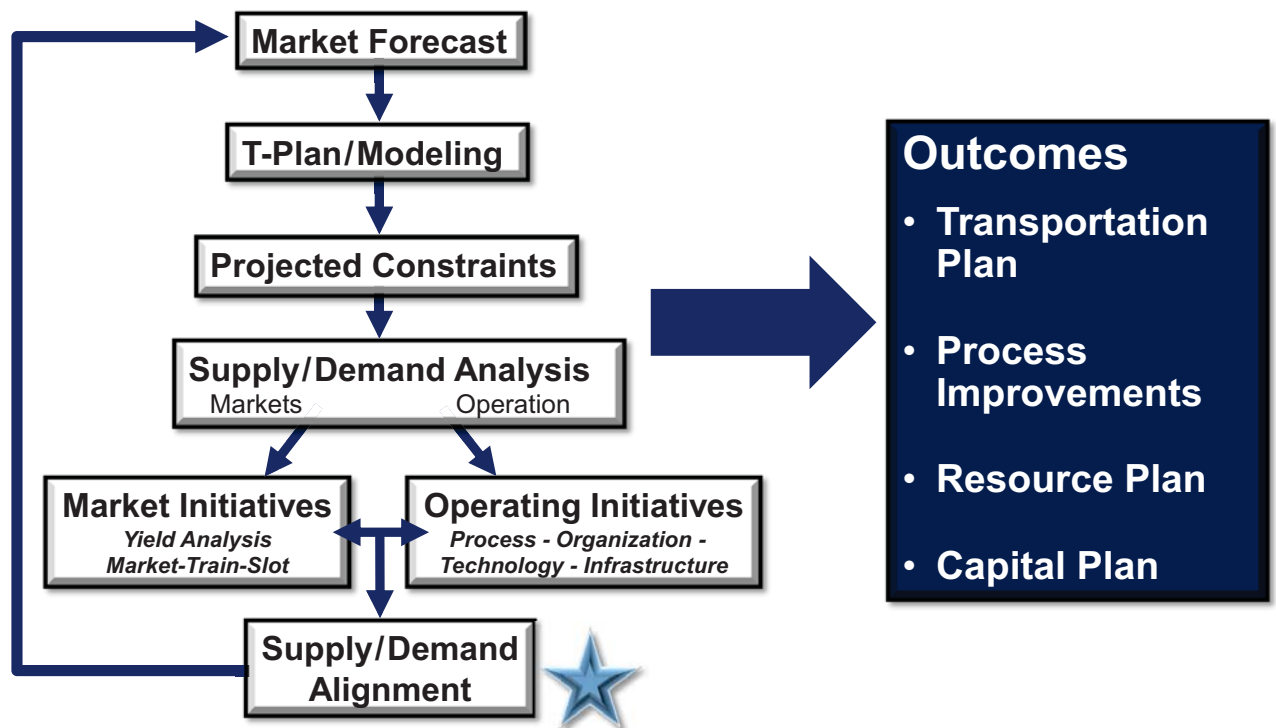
Market Forecast

T-Plan/Modeling

Projected Constraints

Supply/Demand Analysis
Markets Operation

Market Initiatives
Yield Analysis
Market-Train-Slot

Operating Initiatives
Process - Organization - Technology - Infrastructure

Supply/Demand Alignment

Outcomes
• Transportation Plan
• Process Improvements
• Resource Plan
• Capital Plan